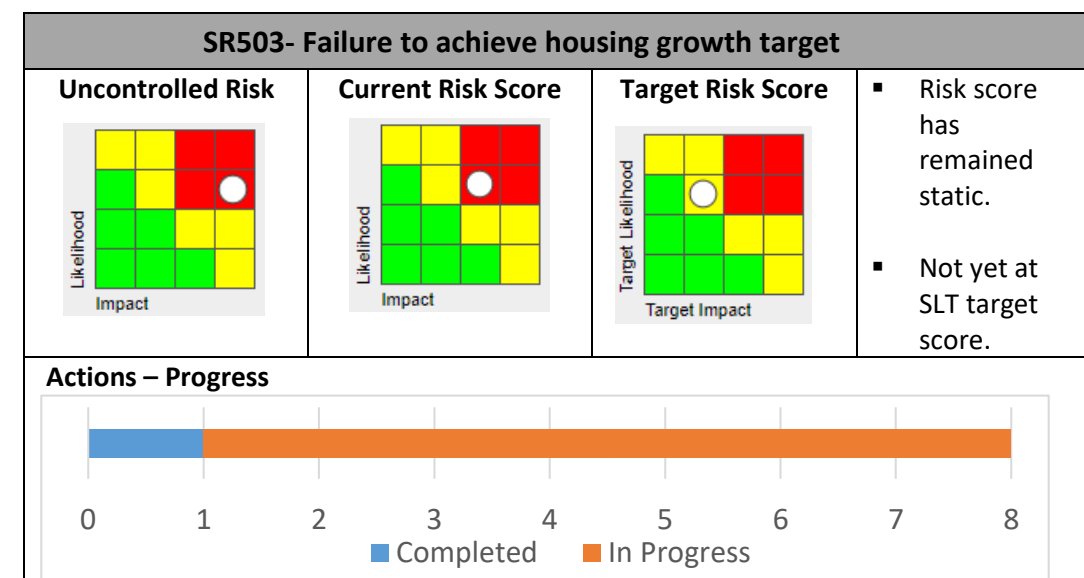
SR503- Failure to achieve housing growth target

| Uncontrolled Risk | Current Risk Score | Target Risk Score | |
|---|---|---|---|
| Likelihood Impact | Likelihood Impact | Target Likelihood Target Impact | ▪ Risk score has remained static. ▪ Not yet at SLT target score. |

Actions – Progress

0 1 2 3 4 5 6 7 8

Completed In Progress